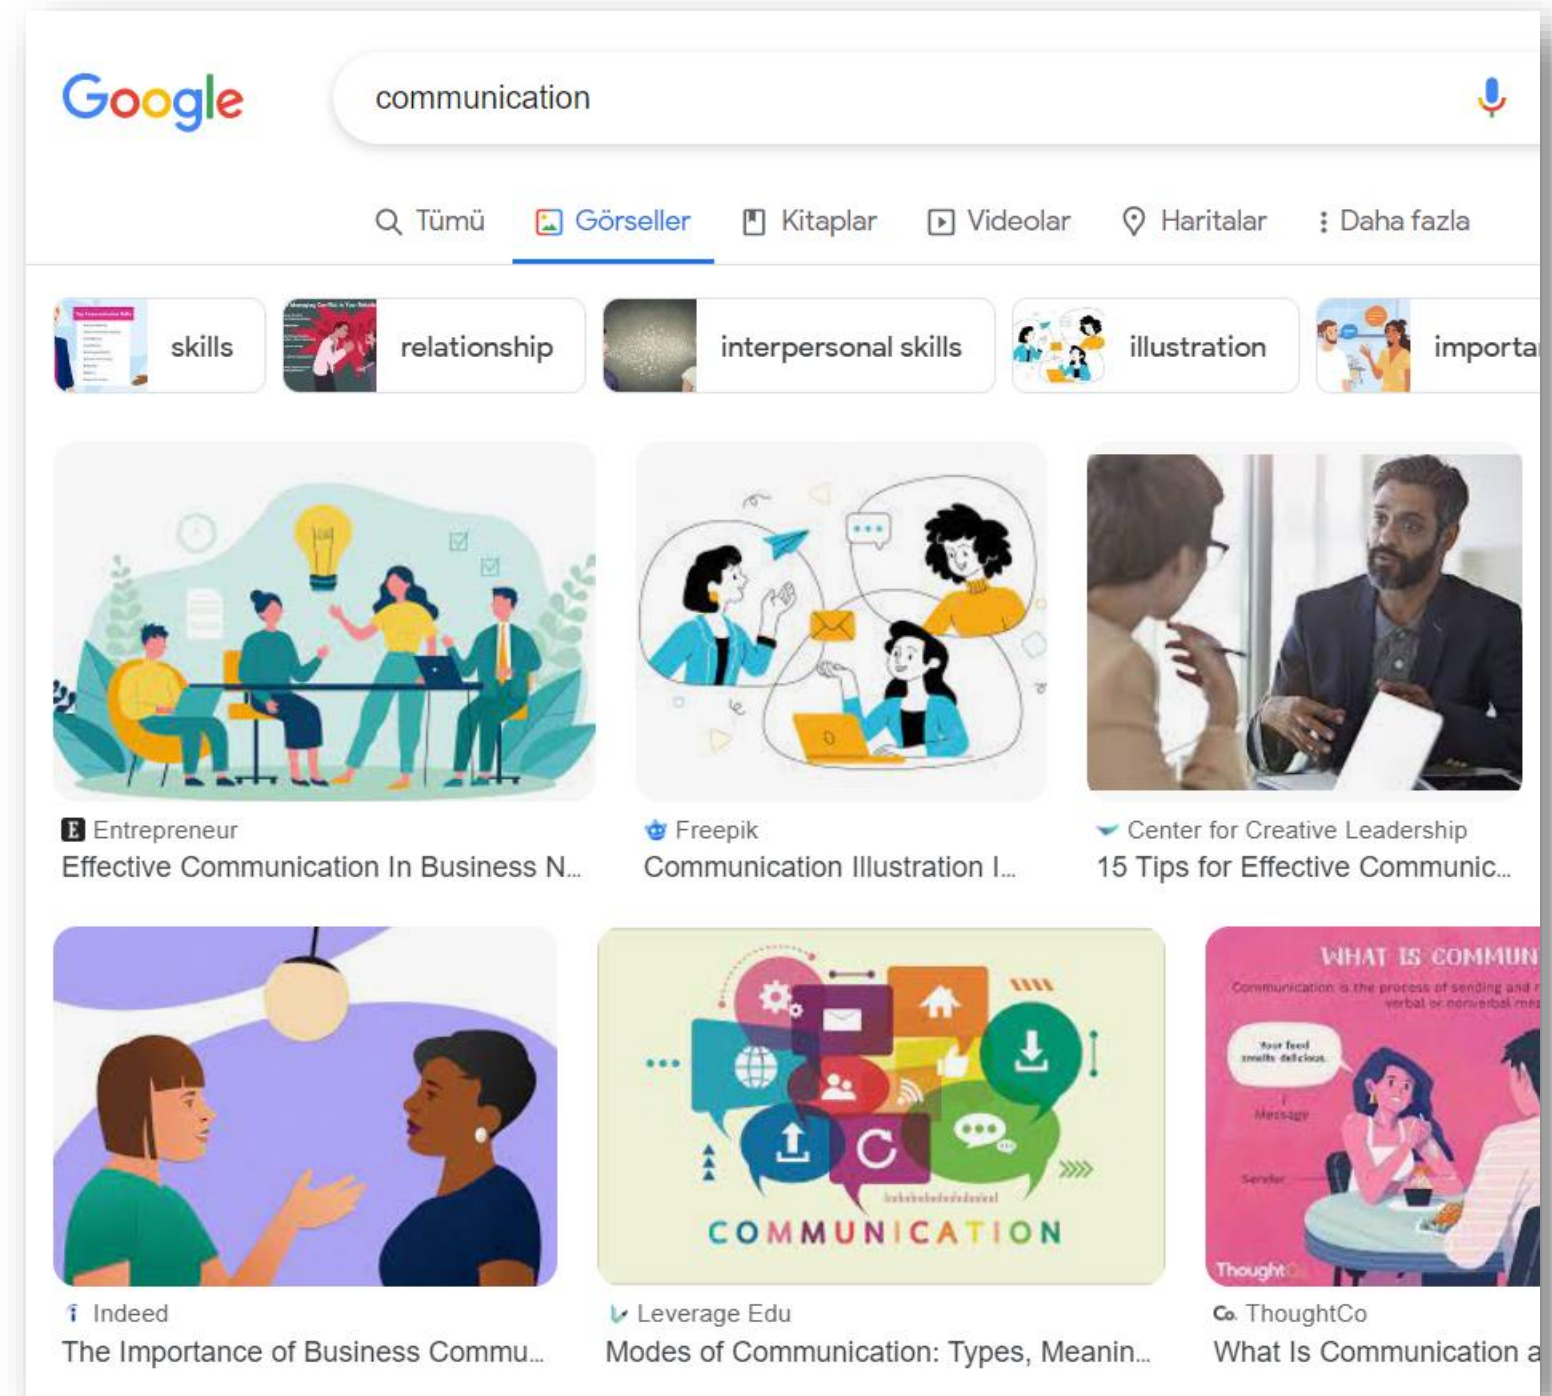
Google

communication

Tümü Görseller Kitaplar Videolar Haritalar Daha fazla

skills relationship interpersonal skills illustration importa

E Entrepreneur
Effective Communication In Business N...

Freepik
Communication Illustration I...

Center for Creative Leadership
15 Tips for Effective Communic...

COMMUNICATION

WHAT IS COMMUN
Communication is the process of sending and r verbal or nonverbal mea
Your food smells delicious.
Message
Sender
ThoughtCo

Indeed
The Importance of Business Commu...

Leverage Edu
Modes of Communication: Types, Meanin...

Co. ThoughtCo
What Is Communication a